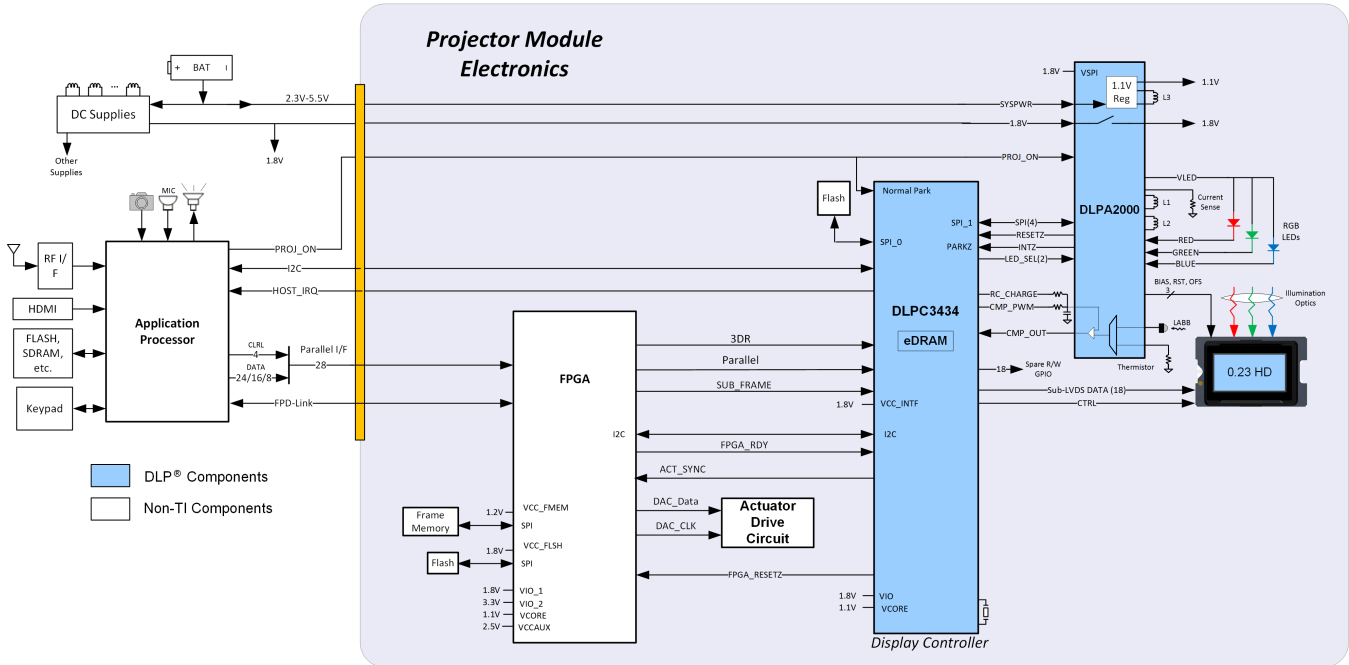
Projector Module Electronics

BAT

DC Supplies

Other Supplies

2.3V-5.5V

1.8V

MIC

RF I/F

HDMI

FLASH, SDRAM, etc.

Keypad

Application Processor

PROJ_ON

I2C

HOST_IRQ

CLRL 4

DATA 24/16/8

Parallel I/F

28

FPD-Link

DLP® Components

Non-TI Components

SYSPWR

1.8V

PROJ_ON

1.8V

VSPI

1.1V Reg

L3

1.1V

1.8V

DLPA2000

VLED

Current Sense

L1

L2

RGB LEDs

RED

GREEN

BLUE

Flash

Normal Park

SPI_1

SPI(4)

RESETZ

SPI_0

PARKZ

INTZ

LED_SEL(2)

DLPC3434

RC_CHARGE

CMP_PWM

eDRAM

CMP_OUT

LABB

Thermistor

BIAS, RST, OFS

3

Illumination Optics

0.23 HD

FPGA

3DR

Parallel

SUB_FRAME

1.8V

VCC_INTF

18

Spare R/W GPIO

Sub-LVDS DATA (18)

CTRL

I2C

I2C

FPGA_RDY

ACT_SYNC

Frame Memory

1.2V

VCC_FMEM

SPI

DAC_Data

DAC_CLK

Actuator Drive Circuit

1.8V

VCC_FLSH

Flash

SPI

FPGA_RESETZ

1.8V VIO_1

3.3V VIO_2

1.1V VCORE

2.5V VCCAUX

1.8V VIO

1.1V VCORE

Display Controller